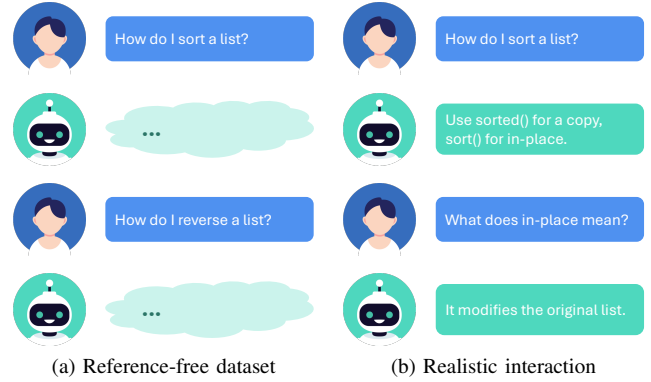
How do I sort a list?

...

How do I reverse a list?

...

(a) Reference-free dataset

How do I sort a list?

Use sorted() for a copy, sort() for in-place.

What does in-place mean?

It modifies the original list.

(b) Realistic interaction